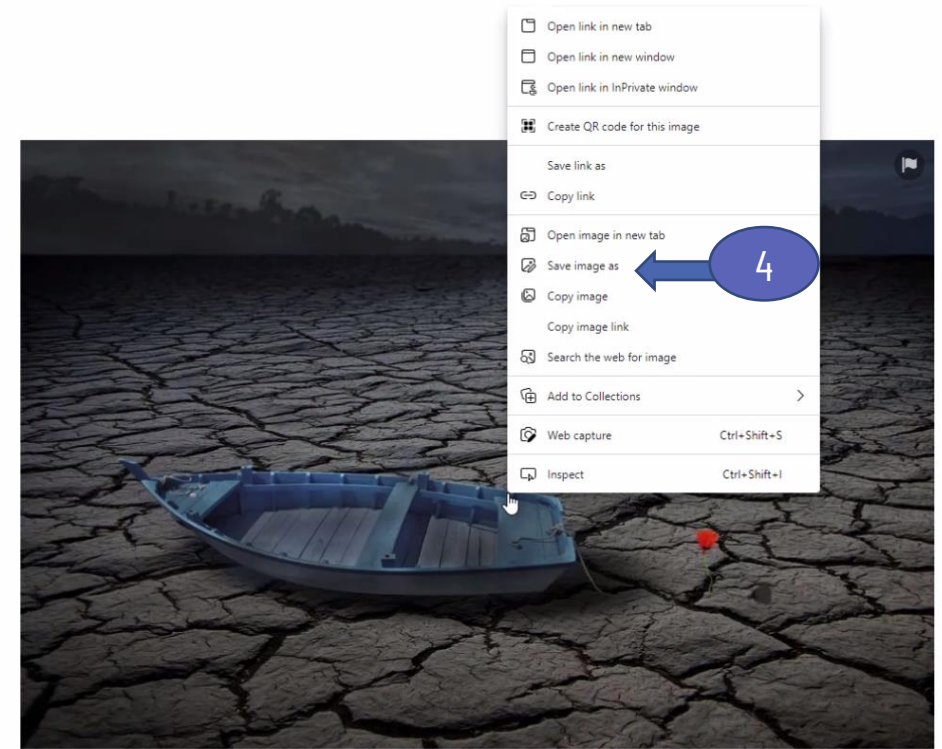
Open link in new tab
Open link in new window
Open link in InPrivate window
Create QR code for this image
Save link as
Copy link
Open image in new tab
Save image as
Copy image
Copy image link
Search the web for image
Add to Collections
Web capture Ctrl+Shift+S
Inspect Ctrl+Shift+I

4